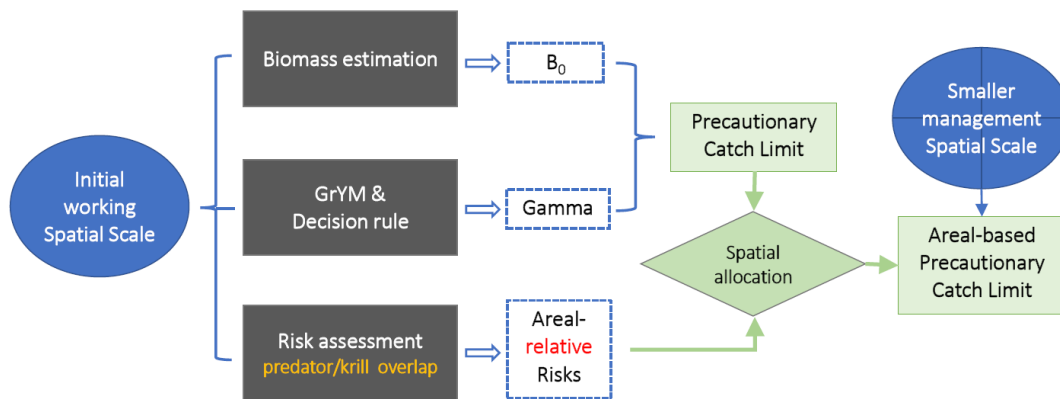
Initial working Spatial Scale

Biomass estimation

$B_0$

GrYM & Decision rule

Gamma

Risk assessment
predator/krill overlap

Areal-relative Risks

Precautionary Catch Limit

Spatial allocation

Smaller management Spatial Scale

Areal-based Precautionary Catch Limit